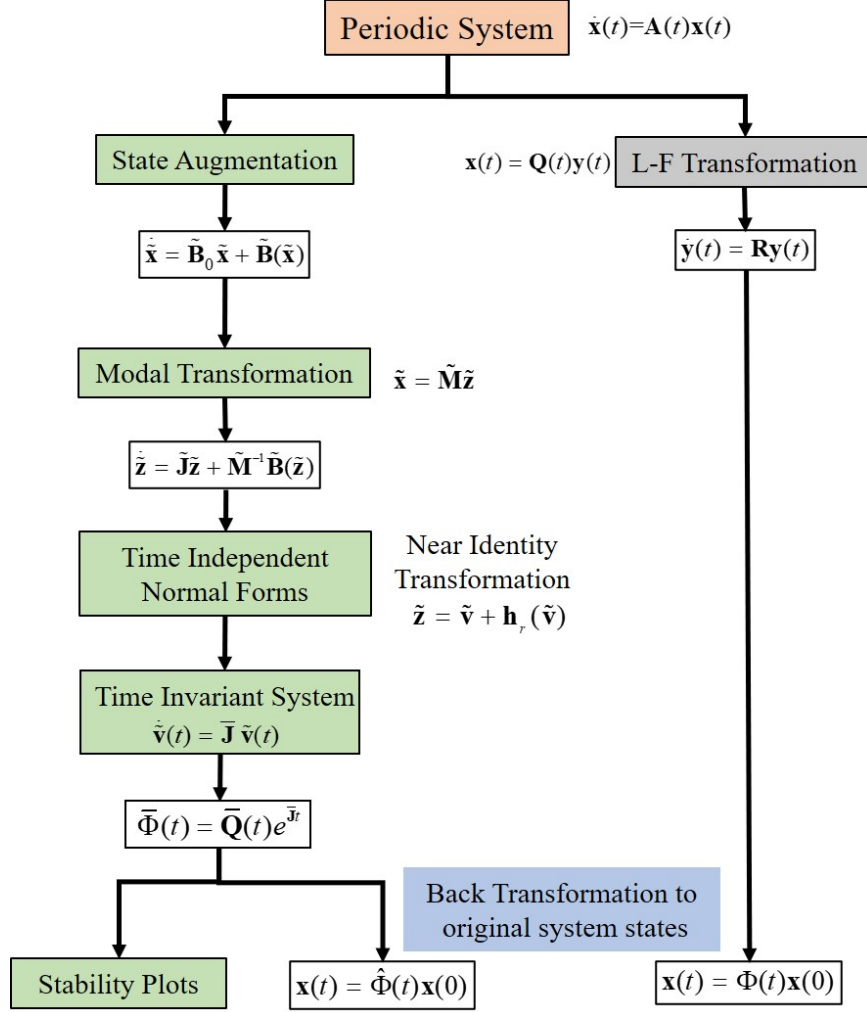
Periodic System $\dot{\mathbf{x}}(t)=\mathbf{A}(t)\mathbf{x}(t)$

State Augmentation

$\mathbf{x}(t) = \mathbf{Q}(t)\mathbf{y}(t)$ L-F Transformation

$\dot{\tilde{\mathbf{x}}} = \tilde{\mathbf{B}}_0\tilde{\mathbf{x}} + \tilde{\mathbf{B}}(\tilde{\mathbf{x}})$

$\dot{\mathbf{y}}(t) = \mathbf{R}\mathbf{y}(t)$

Modal Transformation $\tilde{\mathbf{x}} = \tilde{\mathbf{M}}\tilde{\mathbf{z}}$

$\dot{\tilde{\mathbf{z}}} = \tilde{\mathbf{J}}\tilde{\mathbf{z}} + \tilde{\mathbf{M}}^{-1}\tilde{\mathbf{B}}(\tilde{\mathbf{z}})$

Time Independent Normal Forms

Near Identity Transformation $\tilde{\mathbf{z}} = \tilde{\mathbf{v}} + \mathbf{h}_r(\tilde{\mathbf{v}})$

Time Invariant System $\dot{\tilde{\mathbf{v}}}(t) = \overline{\mathbf{J}}\,\tilde{\mathbf{v}}(t)$

$\overline{\Phi}(t) = \overline{\mathbf{Q}}(t)e^{\overline{\mathbf{J}}t}$

Back Transformation to original system states

Stability Plots

$\mathbf{x}(t) = \hat{\Phi}(t)\mathbf{x}(0)$

$\mathbf{x}(t) = \Phi(t)\mathbf{x}(0)$